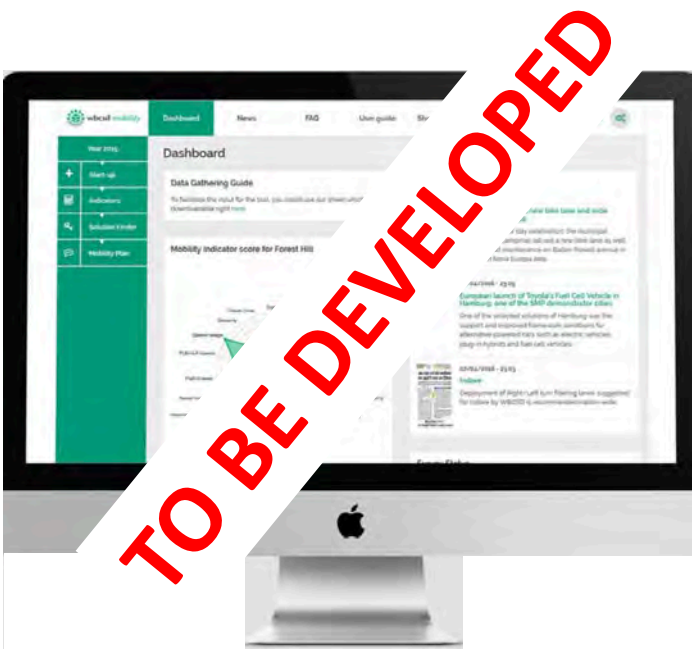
TO BE DEVELOPED

wbcsd mobility

Dashboard

News

FAQ

User guide

Year 2015

Start up

Indicators

Solution Finder

Mobility Plan

Dashboard

Data Gathering Guide

To facilitate the input for the tool, you could use our sheet which is downloadable right here

Mobility indicator score for Forest Hill

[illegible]/02/2016 - 23:05

European launch of Toyota's Fuel Cell Vehicle in Hamburg: one of the SMP demonstrator cities

One of the selected solutions of Hamburg was the support and improved framework conditions for alternative powered cars such as electric vehicles, plug-in hybrids and fuel cell vehicles.

10/02/2016 - 23:05

Indore

Deployment of Right/Left turn filtering lanes suggested for Indore by WBCSD is recommendation-wide.